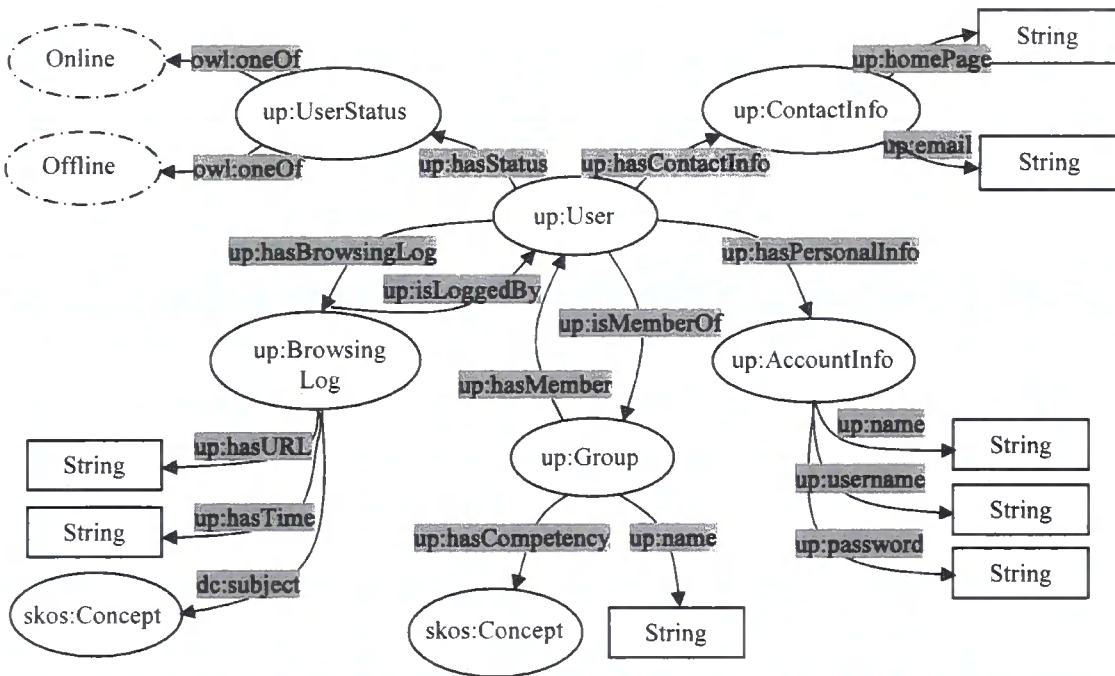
Online
owl:oneOf
up:UserStatus
Offline
owl:oneOf
up:hasStatus
String
up:homePage
up:ContactInfo
up:email
String
up:hasContactInfo
up:User
up:hasBrowsingLog
up:isLoggedBy
up:hasPersonalInfo
up:isMemberOf
up:Browsing Log
up:hasMember
up:AccountInfo
up:hasURL
String
up:hasTime
String
dc:subject
skos:Concept
up:Group
up:hasCompetency
up:name
skos:Concept
String
up:name
String
up:username
String
up:password
String